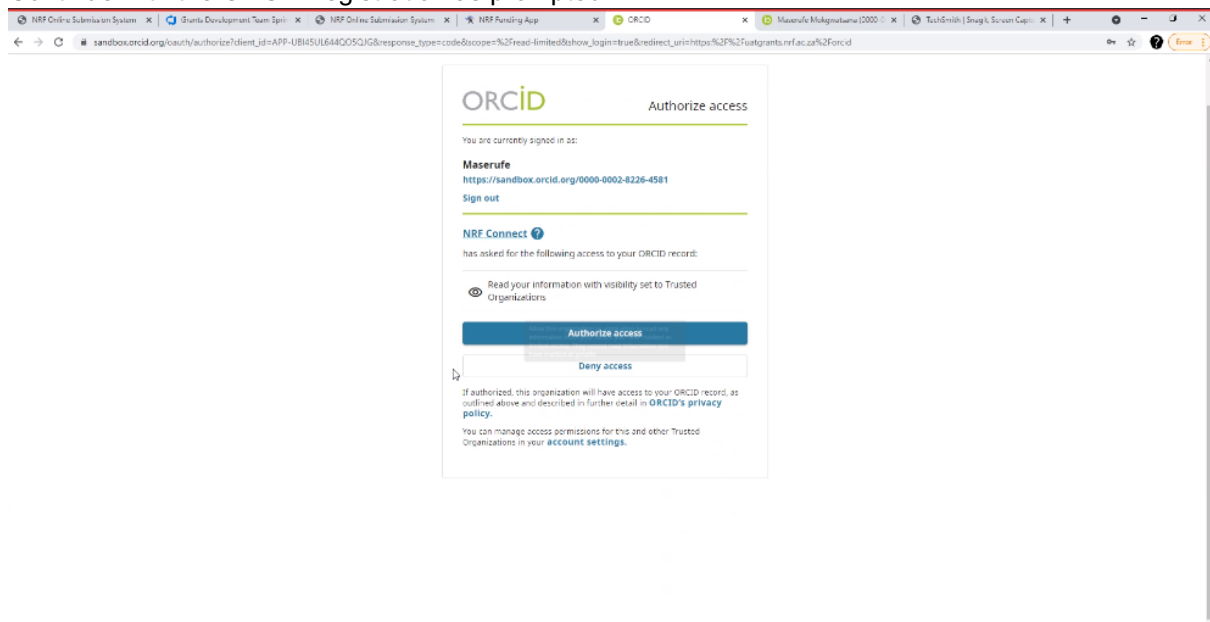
NRF Online Submission System | Grants Development Team Spri | NRF Online Submission System | NRF Funding App | ORCID | Maserufe Mokgwatsane (0000-0 | TechSmith | Snagit, Screen Captu | +

sandbox.orcid.org/oauth/authorize?client_id=APP-UBI45UL644QO5QJG&response_type=code&scope=%2Fread-limited&show_login=true&redirect_uri=https%3A%2F%2Fuatgrants.nrf.ac.za%2Forcid

Error

ORCID

Authorize access

You are currently signed in as:

Maserufe

https://sandbox.orcid.org/0000-0002-8226-4581

Sign out

NRF Connect

has asked for the following access to your ORCID record:

Read your information with visibility set to Trusted Organizations

Authorize access

Deny access

If authorized, this organization will have access to your ORCID record, as outlined above and described in further detail in ORCID's privacy policy.

You can manage access permissions for this and other Trusted Organizations in your account settings.